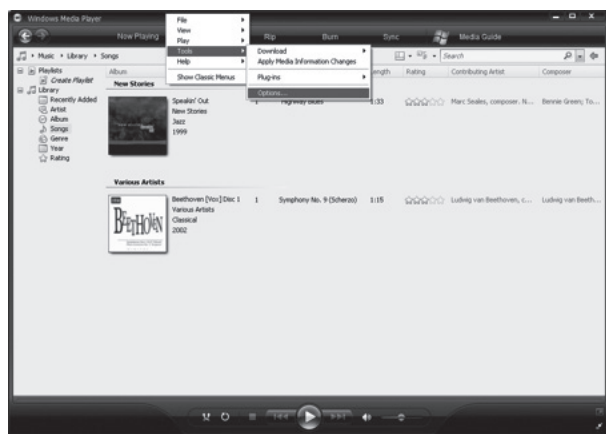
Windows Media Player

Now Playing
Rip
Burn
Sync
Media Guide

File
View
Play
Tools
Help
Show Classic Menus

Download
Apply Media Information Changes
Plug-ins
Options...

Music ▸ Library ▸ Songs

Search

Playlists
Create Playlist
Library
Recently Added
Artist
Album
Songs
Genre
Year
Rating

| Album | | | Length | Rating | Contributing Artist | Composer |
|---|---|---|---|---|---|---|
| New Stories | | | | | | |
| Speakin' Out<br>New Stories<br>Jazz<br>1999 | 1 | Highway Blues | 1:33 | | Marc Seales, composer. N... | Bennie Green; To... |
| Various Artists | | | | | | |
| Beethoven [Vox] Disc 1<br>Various Artists<br>Classical<br>2002 | 1 | Symphony No. 9 (Scherzo) | 1:15 | | Ludwig van Beethoven, c... | Ludwig van Beeth... |

BEETHOVEN